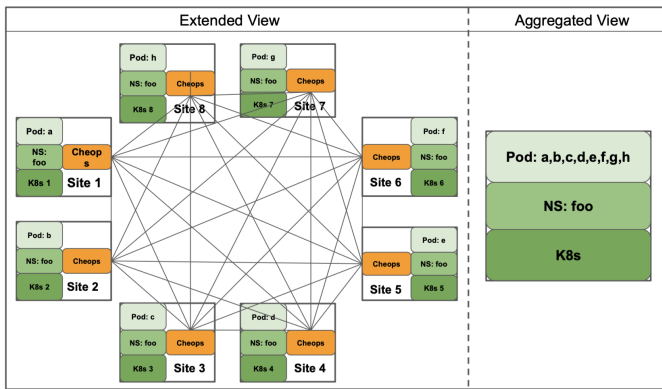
Extended View

Aggregated View

Pod: h
NS: foo
Cheops
K8s 8
Site 8

Pod: g
NS: foo
Cheops
K8s 7
Site 7

Pod: a
NS: foo
Cheops
K8s 1
Site 1

Pod: f
Cheops
NS: foo
Site 6
K8s 6

Pod: b
NS: foo
Cheops
K8s 2
Site 2

Pod: e
Cheops
NS: foo
Site 5
K8s 5

Pod: c
NS: foo
Cheops
K8s 3
Site 3

Pod: d
NS: foo
Cheops
K8s 4
Site 4

Pod: a,b,c,d,e,f,g,h
NS: foo
K8s